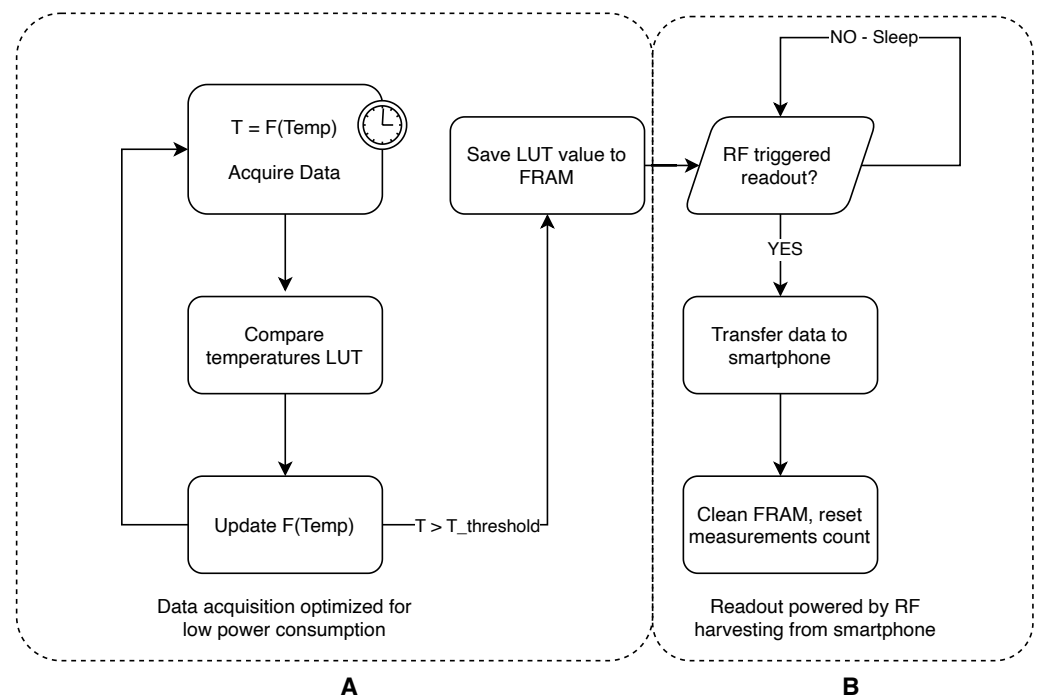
T = F(Temp)

Acquire Data

Compare temperatures LUT

Update F(Temp)

T > T_threshold

Save LUT value to FRAM

Data acquisition optimized for low power consumption

A

NO - Sleep

RF triggered readout?

YES

Transfer data to smartphone

Clean FRAM, reset measurements count

Readout powered by RF harvesting from smartphone

B